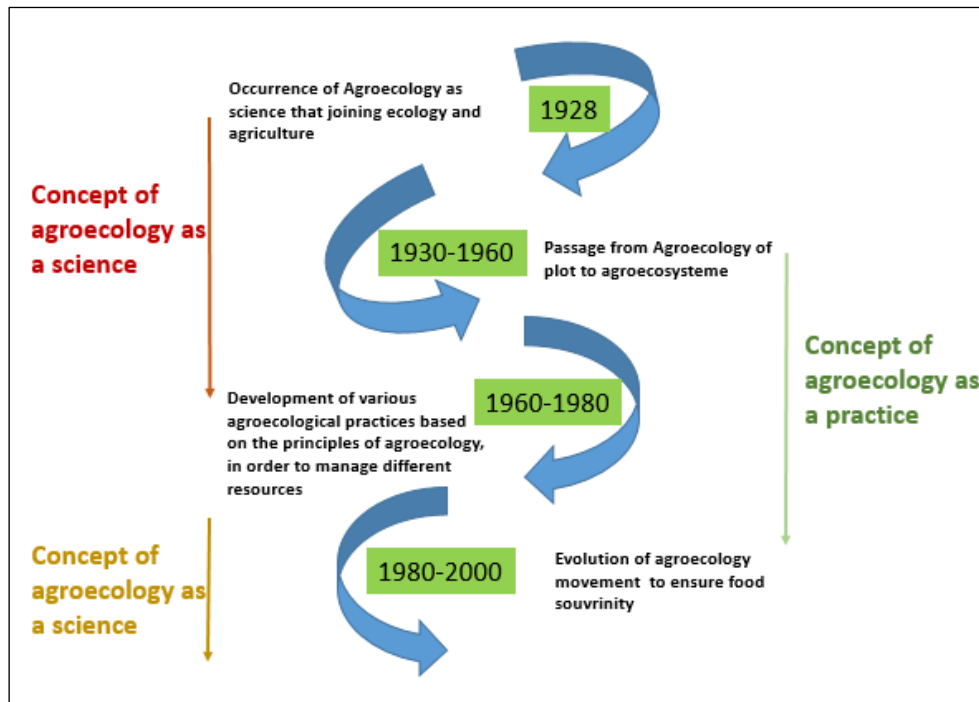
Occurrence of Agroecology as science that joining ecology and agriculture

1928

Concept of agroecology as a science

1930-1960

Passage from Agroecology of plot to agroecosysteme

Concept of agroecology as a practice

Development of various agroecological practices based on the principles of agroecology, in order to manage different resources

1960-1980

Concept of agroecology as a science

1980-2000

Evolution of agroecology movement to ensure food souvrinity